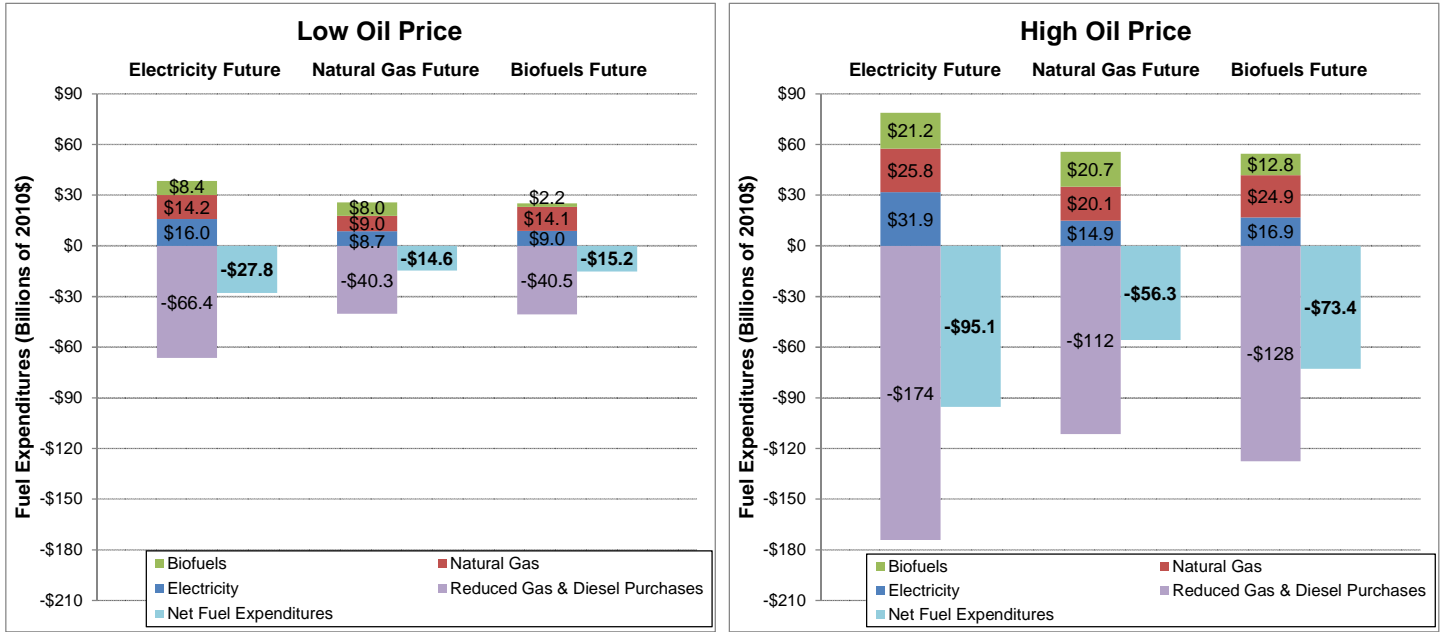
Low Oil Price

Electricity Future
Natural Gas Future
Biofuels Future

$90
$60
$30
$0
-$30
-$60
-$90
-$120
-$150
-$180
-$210

Fuel Expenditures (Billions of 2010$)

$8.4
$14.2
$16.0
-$66.4
-$27.8

$8.0
$9.0
$8.7
-$40.3
-$14.6

$2.2
$14.1
$9.0
-$40.5
-$15.2

Biofuels
Natural Gas
Electricity
Reduced Gas & Diesel Purchases
Net Fuel Expenditures

High Oil Price

Electricity Future
Natural Gas Future
Biofuels Future

$90
$60
$30
$0
-$30
-$60
-$90
-$120
-$150
-$180
-$210

Fuel Expenditures (Billions of 2010$)

$21.2
$25.8
$31.9
-$174
-$95.1

$20.7
$20.1
$14.9
-$112
-$56.3

$12.8
$24.9
$16.9
-$128
-$73.4

Biofuels
Natural Gas
Electricity
Reduced Gas & Diesel Purchases
Net Fuel Expenditures